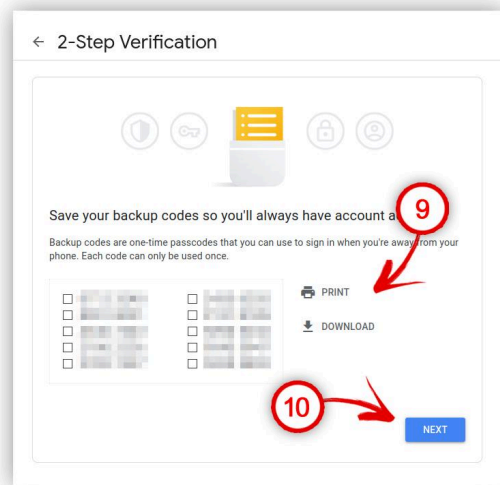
← 2-Step Verification

Save your backup codes so you'll always have account a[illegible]

Backup codes are one-time passcodes that you can use to sign in when you're away from your phone. Each code can only be used once.

9

PRINT

DOWNLOAD

10

NEXT